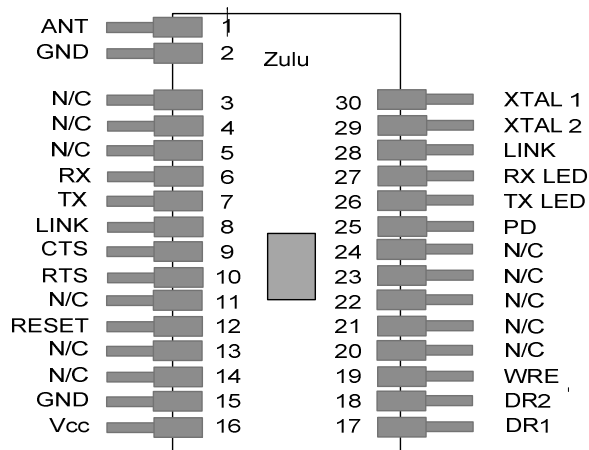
ANT 1
GND 2
Zulu
N/C 3
N/C 4
N/C 5
RX 6
TX 7
LINK 8
CTS 9
RTS 10
N/C 11
RESET 12
N/C 13
N/C 14
GND 15
Vcc 16

30 XTAL 1
29 XTAL 2
28 LINK
27 RX LED
26 TX LED
25 PD
24 N/C
23 N/C
22 N/C
21 N/C
20 N/C
19 WRE
18 DR2
17 DR1